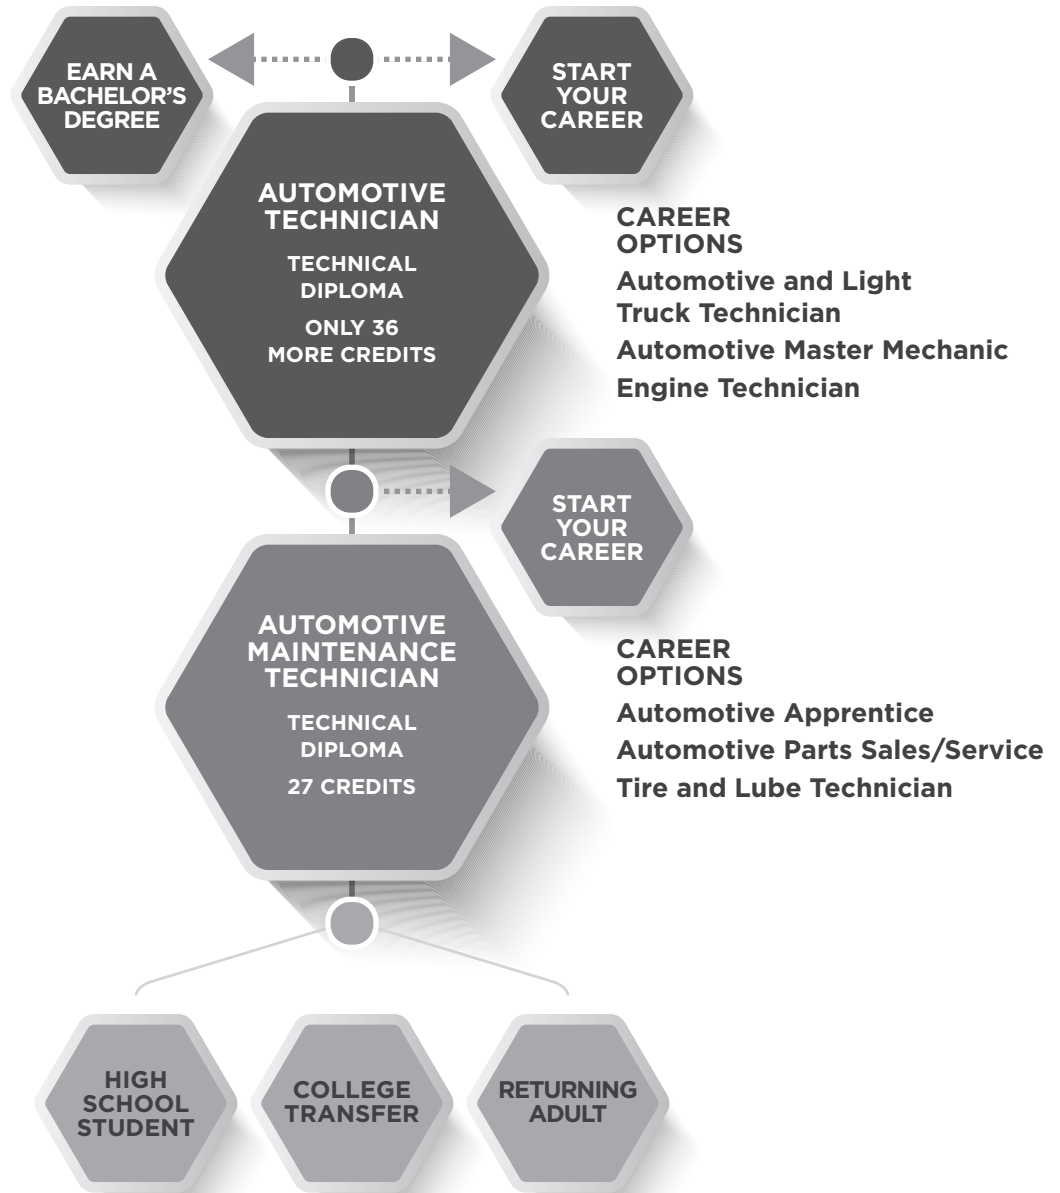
EARN A BACHELOR'S DEGREE

START YOUR CAREER

AUTOMOTIVE TECHNICIAN

TECHNICAL DIPLOMA

ONLY 36 MORE CREDITS

CAREER OPTIONS

Automotive and Light Truck Technician

Automotive Master Mechanic

Engine Technician

START YOUR CAREER

AUTOMOTIVE MAINTENANCE TECHNICIAN

TECHNICAL DIPLOMA

27 CREDITS

CAREER OPTIONS

Automotive Apprentice

Automotive Parts Sales/Service

Tire and Lube Technician

HIGH SCHOOL STUDENT

COLLEGE TRANSFER

RETURNING ADULT